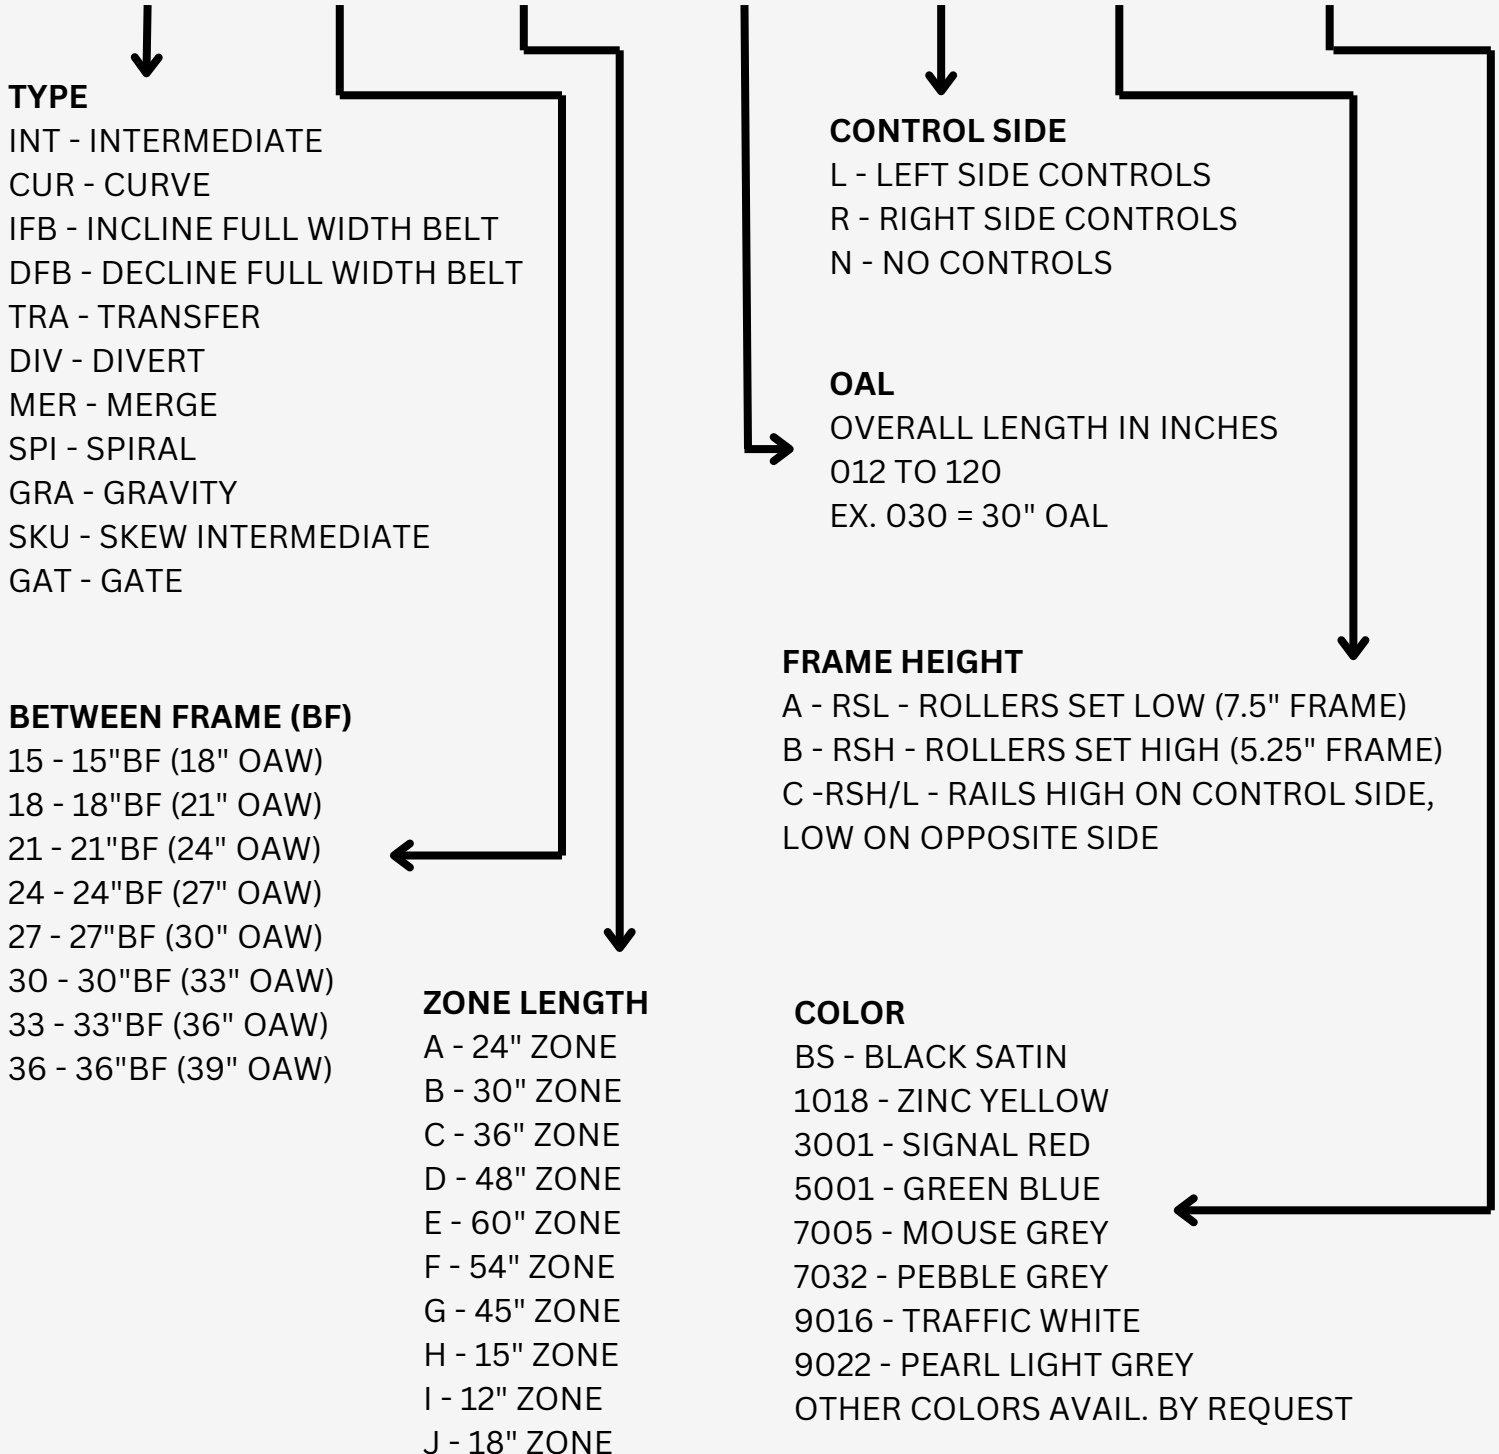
TYPE
INT - INTERMEDIATE
CUR - CURVE
IFB - INCLINE FULL WIDTH BELT
DFB - DECLINE FULL WIDTH BELT
TRA - TRANSFER
DIV - DIVERT
MER - MERGE
SPI - SPIRAL
GRA - GRAVITY
SKU - SKEW INTERMEDIATE
GAT - GATE

CONTROL SIDE
L - LEFT SIDE CONTROLS
R - RIGHT SIDE CONTROLS
N - NO CONTROLS

OAL
OVERALL LENGTH IN INCHES
012 TO 120
EX. 030 = 30" OAL

FRAME HEIGHT
A - RSL - ROLLERS SET LOW (7.5" FRAME)
B - RSH - ROLLERS SET HIGH (5.25" FRAME)
C -RSH/L - RAILS HIGH ON CONTROL SIDE, LOW ON OPPOSITE SIDE

BETWEEN FRAME (BF)
15 - 15"BF (18" OAW)
18 - 18"BF (21" OAW)
21 - 21"BF (24" OAW)
24 - 24"BF (27" OAW)
27 - 27"BF (30" OAW)
30 - 30"BF (33" OAW)
33 - 33"BF (36" OAW)
36 - 36"BF (39" OAW)

ZONE LENGTH
A - 24" ZONE
B - 30" ZONE
C - 36" ZONE
D - 48" ZONE
E - 60" ZONE
F - 54" ZONE
G - 45" ZONE
H - 15" ZONE
I - 12" ZONE
J - 18" ZONE

COLOR
BS - BLACK SATIN
1018 - ZINC YELLOW
3001 - SIGNAL RED
5001 - GREEN BLUE
7005 - MOUSE GREY
7032 - PEBBLE GREY
9016 - TRAFFIC WHITE
9022 - PEARL LIGHT GREY
OTHER COLORS AVAIL. BY REQUEST